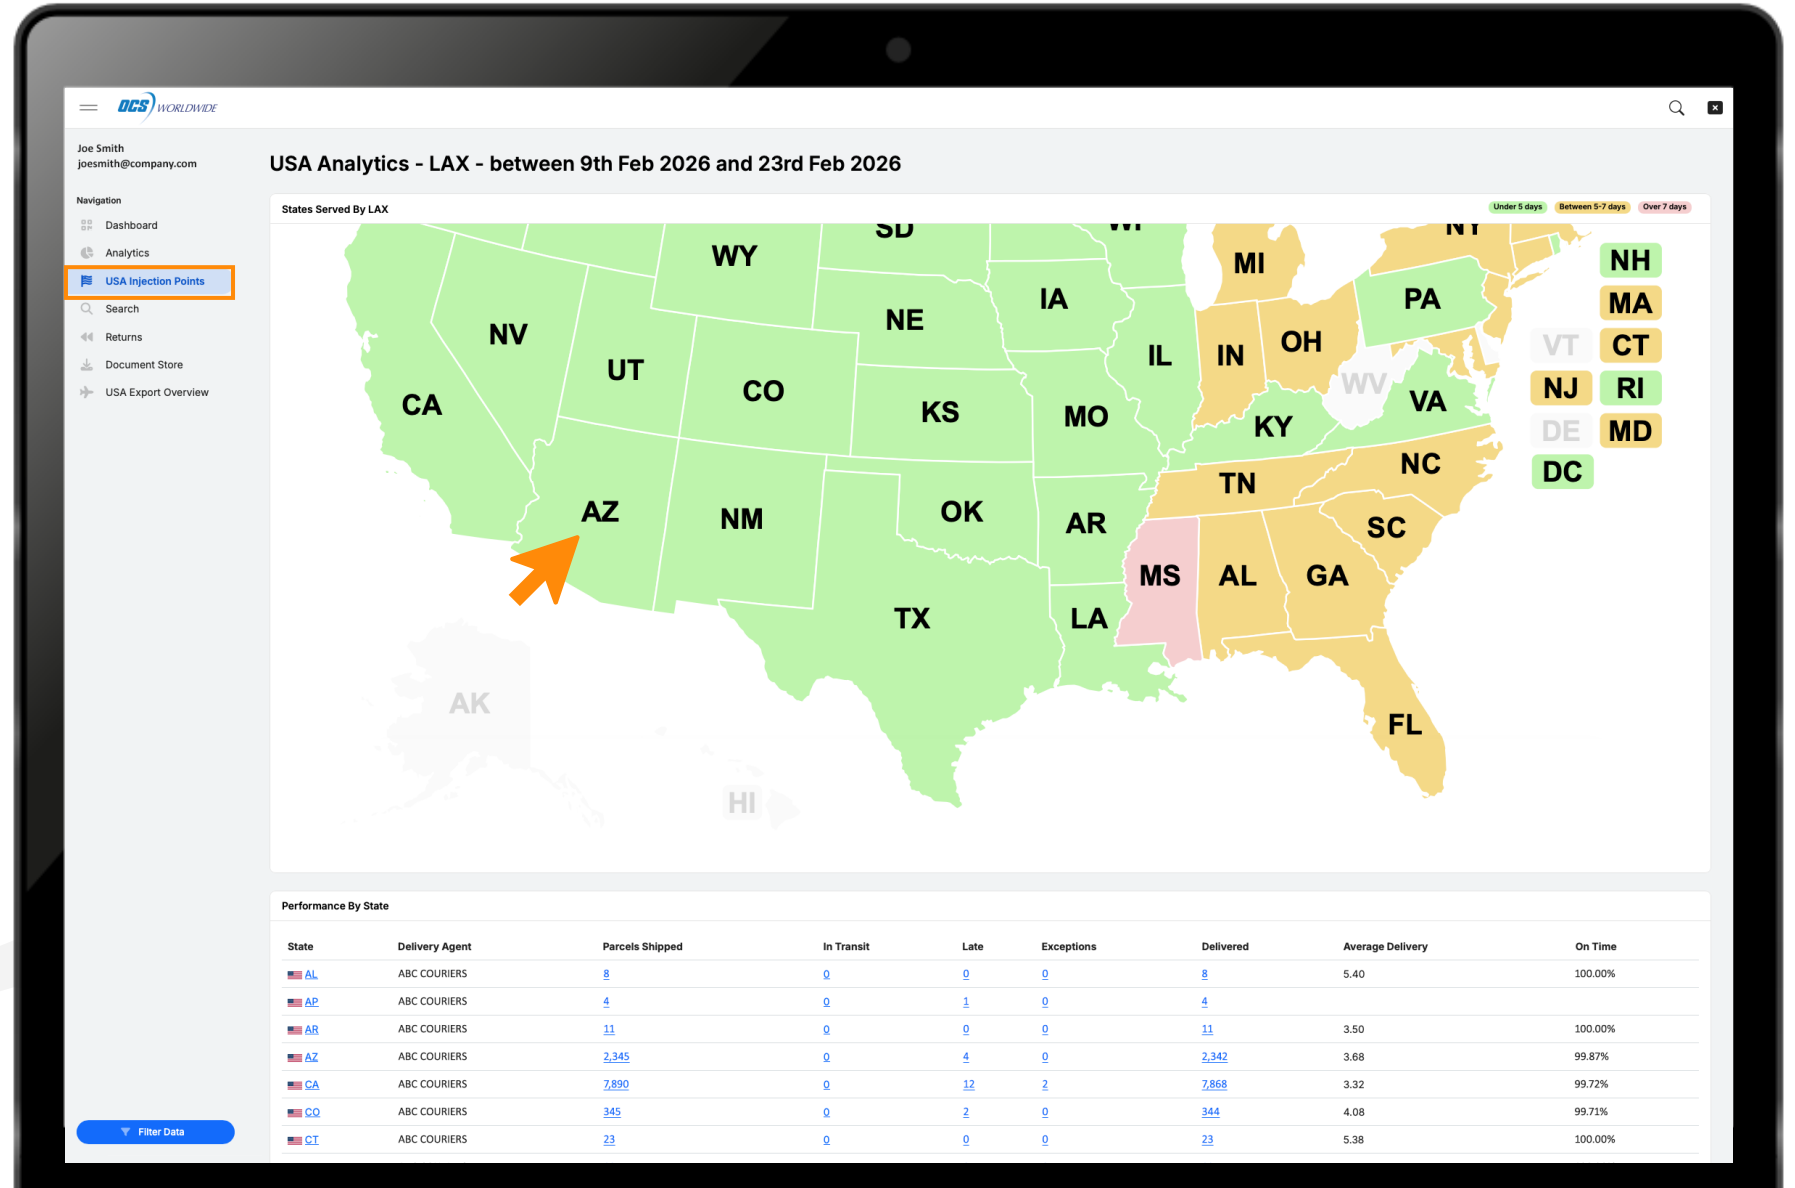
DCS WORLDWIDE

Joe Smith
joesmith@company.com

Navigation
Dashboard
Analytics
USA Injection Points
Search
Returns
Document Store
USA Export Overview

Filter Data

USA Analytics - LAX - between 9th Feb 2026 and 23rd Feb 2026

States Served By LAX

Under 5 days Between 5-7 days Over 7 days

SD WI NY WY MI NH NV IA NE PA MA UT CO IL IN OH CT CA KS MO WV VA VT NJ RI KY DE MD NC TN DC AZ NM OK AR SC MS AL GA TX LA FL AK HI

Performance By State

| State | Delivery Agent | Parcels Shipped | In Transit | Late | Exceptions | Delivered | Average Delivery | On Time |
|---|---|---|---|---|---|---|---|---|
| AL | ABC COURIERS | 8 | 0 | 0 | 0 | 8 | 5.40 | 100.00% |
| AP | ABC COURIERS | 4 | 0 | 1 | 0 | 4 | | |
| AR | ABC COURIERS | 11 | 0 | 0 | 0 | 11 | 3.50 | 100.00% |
| AZ | ABC COURIERS | 2,345 | 0 | 4 | 0 | 2,342 | 3.68 | 99.87% |
| CA | ABC COURIERS | 7,890 | 0 | 12 | 2 | 7,868 | 3.32 | 99.72% |
| CO | ABC COURIERS | 345 | 0 | 2 | 0 | 344 | 4.08 | 99.71% |
| CT | ABC COURIERS | 23 | 0 | 0 | 0 | 23 | 5.38 | 100.00% |